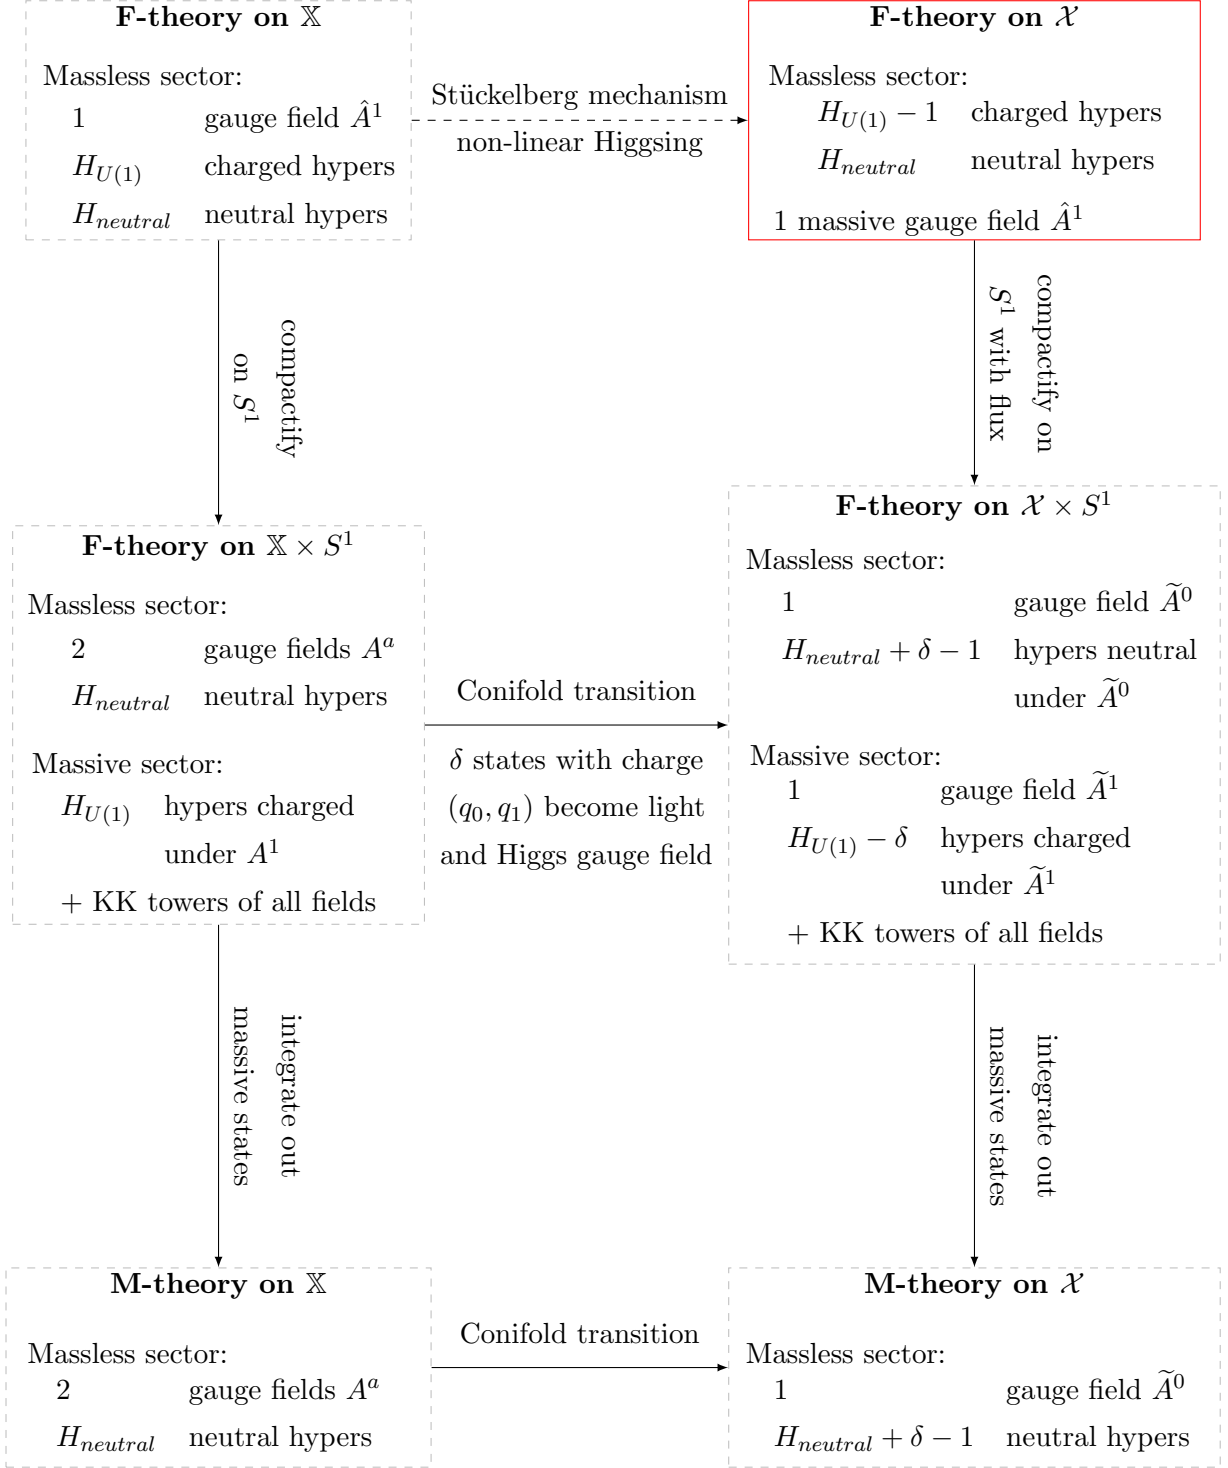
**F-theory on $\mathbb{X}$**

Massless sector:

| | |
|---|---|
| 1 | gauge field $\hat{A}^1$ |
| $H_{U(1)}$ | charged hypers |
| $H_{neutral}$ | neutral hypers |

Stückelberg mechanism

non-linear Higgsing

**F-theory on $\mathcal{X}$**

Massless sector:

| | |
|---|---|
| $H_{U(1)}-1$ | charged hypers |
| $H_{neutral}$ | neutral hypers |

1 massive gauge field $\hat{A}^1$

compactify on $S^1$

compactify on $S^1$ with flux

**F-theory on $\mathbb{X}\times S^1$**

Massless sector:

| | |
|---|---|
| 2 | gauge fields $A^a$ |
| $H_{neutral}$ | neutral hypers |

Massive sector:

| | |
|---|---|
| $H_{U(1)}$ | hypers charged under $A^1$ |

+ KK towers of all fields

Conifold transition

$\delta$ states with charge $(q_0,q_1)$ become light and Higgs gauge field

**F-theory on $\mathcal{X}\times S^1$**

Massless sector:

| | |
|---|---|
| 1 | gauge field $\widetilde{A}^0$ |
| $H_{neutral}+\delta-1$ | hypers neutral under $\widetilde{A}^0$ |

Massive sector:

| | |
|---|---|
| 1 | gauge field $\widetilde{A}^1$ |
| $H_{U(1)}-\delta$ | hypers charged under $\widetilde{A}^1$ |

+ KK towers of all fields

integrate out massive states

integrate out massive states

**M-theory on $\mathbb{X}$**

Massless sector:

| | |
|---|---|
| 2 | gauge fields $A^a$ |
| $H_{neutral}$ | neutral hypers |

Conifold transition

**M-theory on $\mathcal{X}$**

Massless sector:

| | |
|---|---|
| 1 | gauge field $\widetilde{A}^0$ |
| $H_{neutral}+\delta-1$ | neutral hypers |